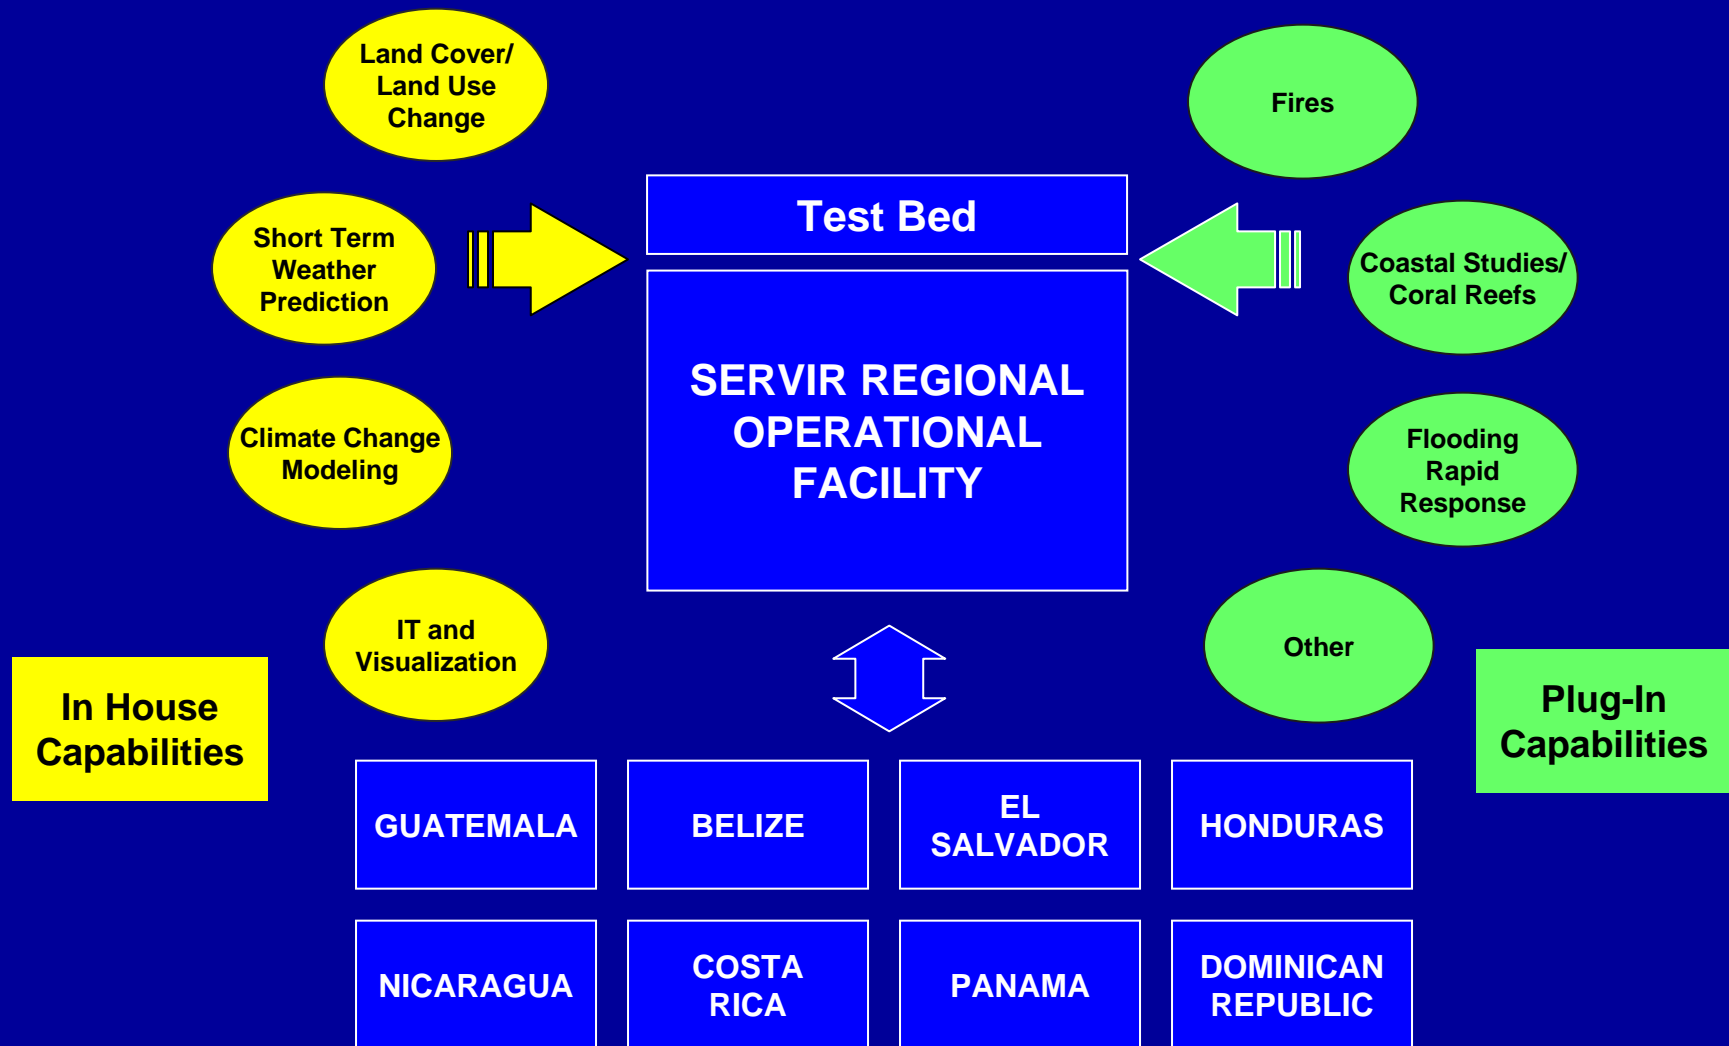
Land Cover/ Land Use Change

Fires

Short Term Weather Prediction

Test Bed

Coastal Studies/ Coral Reefs

SERVIR REGIONAL OPERATIONAL FACILITY

Climate Change Modeling

Flooding Rapid Response

IT and Visualization

Other

In House Capabilities

Plug-In Capabilities

| GUATEMALA | BELIZE | EL SALVADOR | HONDURAS |
|---|---|---|---|
| NICARAGUA | COSTA RICA | PANAMA | DOMINICAN REPUBLIC |